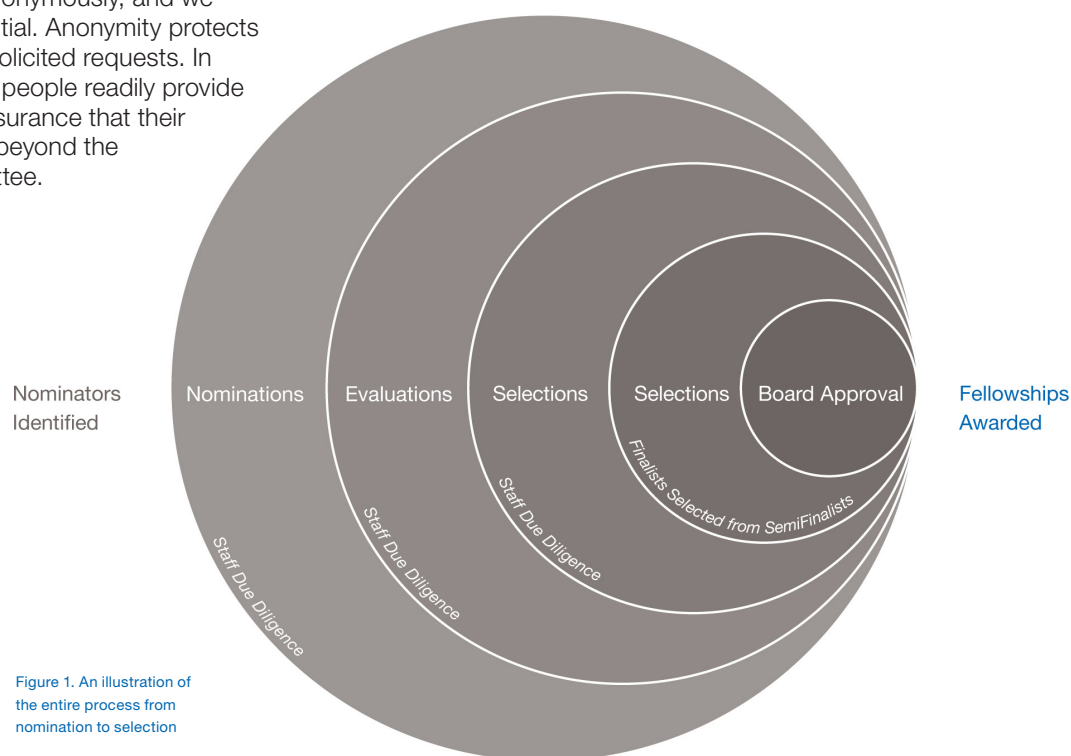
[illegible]onymously, and we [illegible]tial. Anonymity protects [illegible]olicited requests. In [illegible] people readily provide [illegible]surance that their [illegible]beyond the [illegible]ttee.

Nominators Identified

Nominations

Evaluations

Selections

Selections

Board Approval

Fellowships Awarded

Finalists Selected from SemiFinalists

Staff Due Diligence

Staff Due Diligence

Staff Due Diligence

Figure 1. An illustration of the entire process from nomination to selection